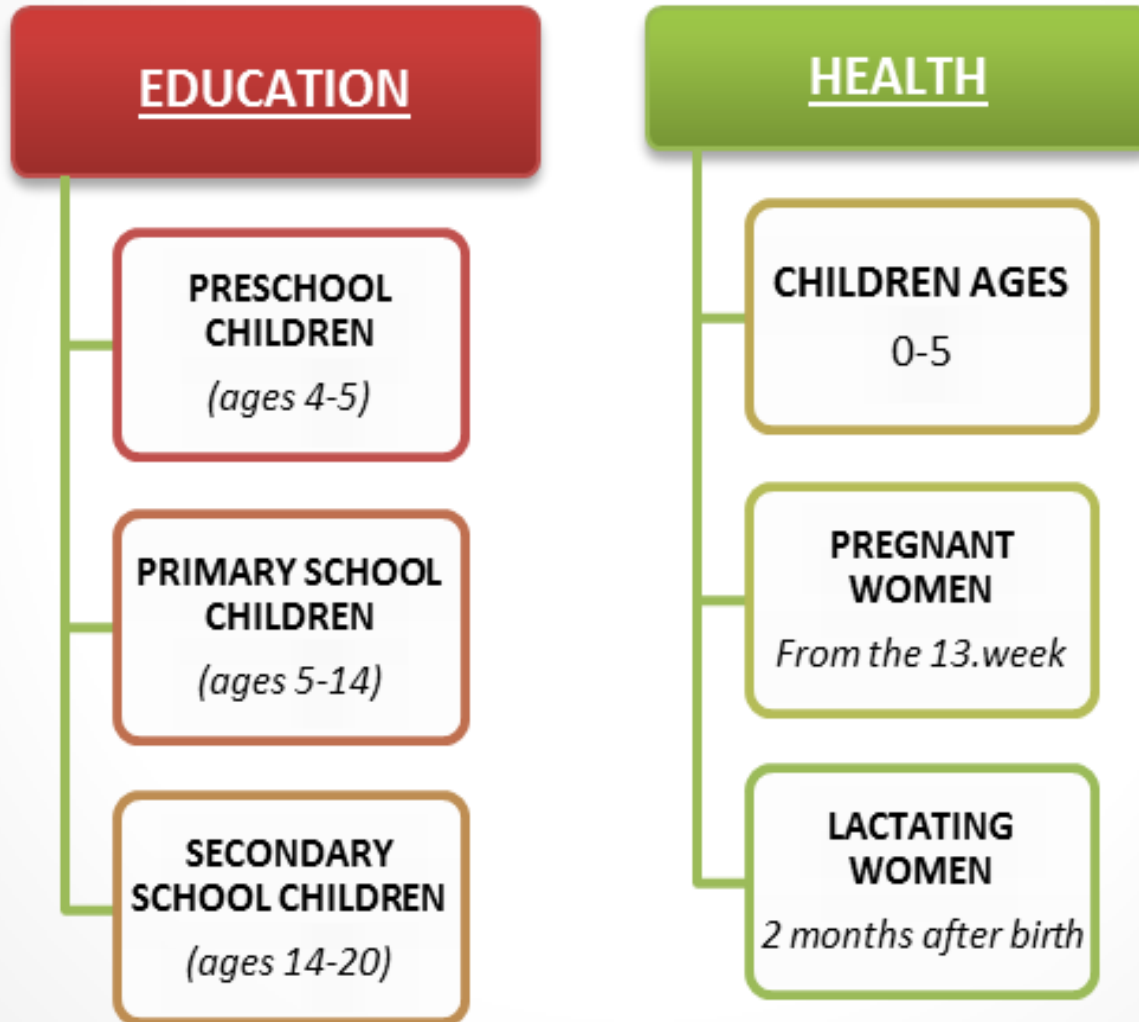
EDUCATION

PRESCHOOL CHILDREN
(ages 4-5)

PRIMARY SCHOOL CHILDREN
(ages 5-14)

SECONDARY SCHOOL CHILDREN
(ages 14-20)

HEALTH

CHILDREN AGES
0-5

PREGNANT WOMEN
From the 13.week

LACTATING WOMEN
2 months after birth